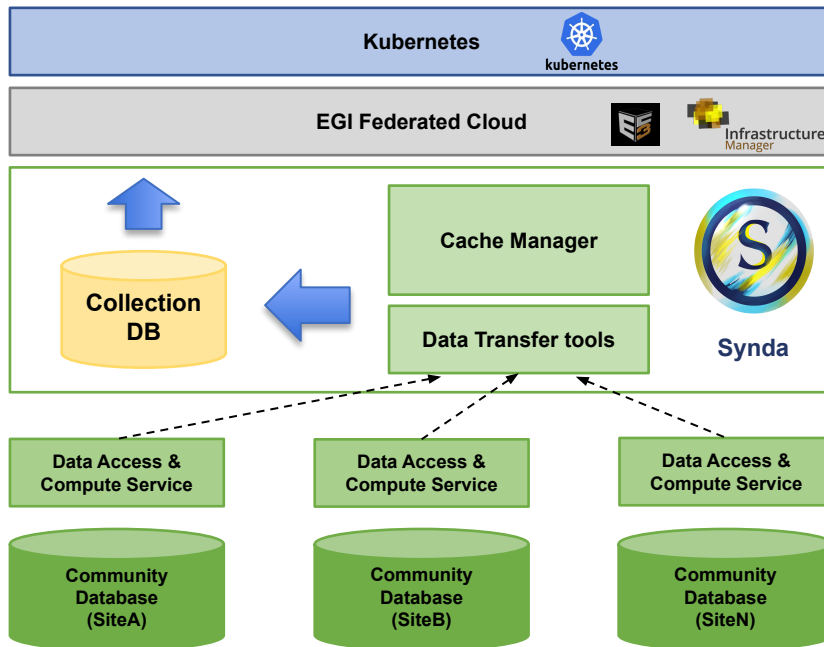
Kubernetes

kubernetes

EGI Federated Cloud

Infrastructure Manager

Cache Manager

Collection DB

Data Transfer tools

S

Synda

Data Access & Compute Service

Data Access & Compute Service

Data Access & Compute Service

Community Database (SiteA)

Community Database (SiteB)

Community Database (SiteN)